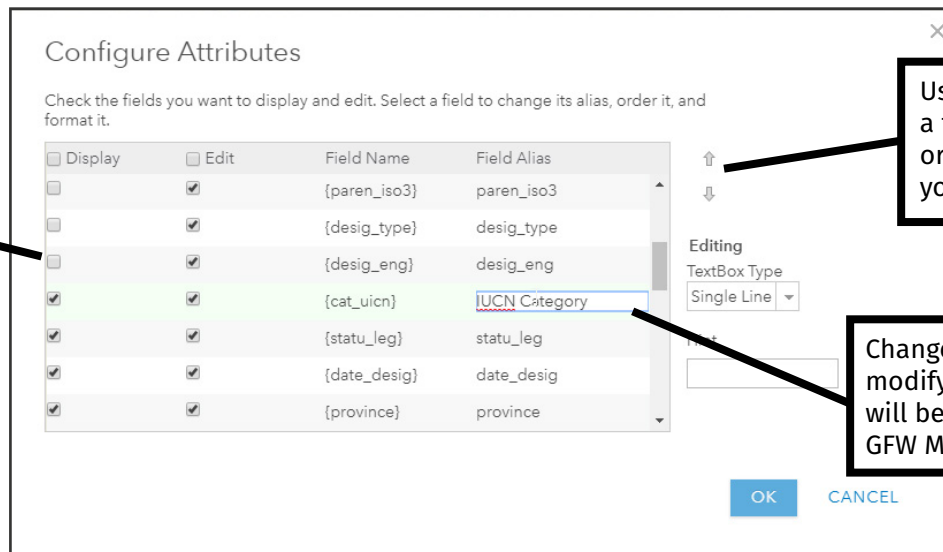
Configure Attributes

Check the fields you want to display and edit. Select a field to change its alias, order it, and format it.

| Display | Edit | Field Name | Field Alias |
|---|---|---|---|
| ☐ | ☑ | {paren_iso3} | paren_iso3 |
| ☐ | ☑ | {desig_type} | desig_type |
| ☐ | ☑ | {desig_eng} | desig_eng |
| ☑ | ☑ | {cat_uicn} | IUCN Category |
| ☑ | ☑ | {statu_leg} | statu_leg |
| ☑ | ☑ | {date_desig} | date_desig |
| ☑ | ☑ | {province} | province |

Editing
TextBox Type
Single Line

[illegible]

OK CANCEL

Us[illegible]
a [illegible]
or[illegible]
yo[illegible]

Change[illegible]
modify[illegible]
will be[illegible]
GFW M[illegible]